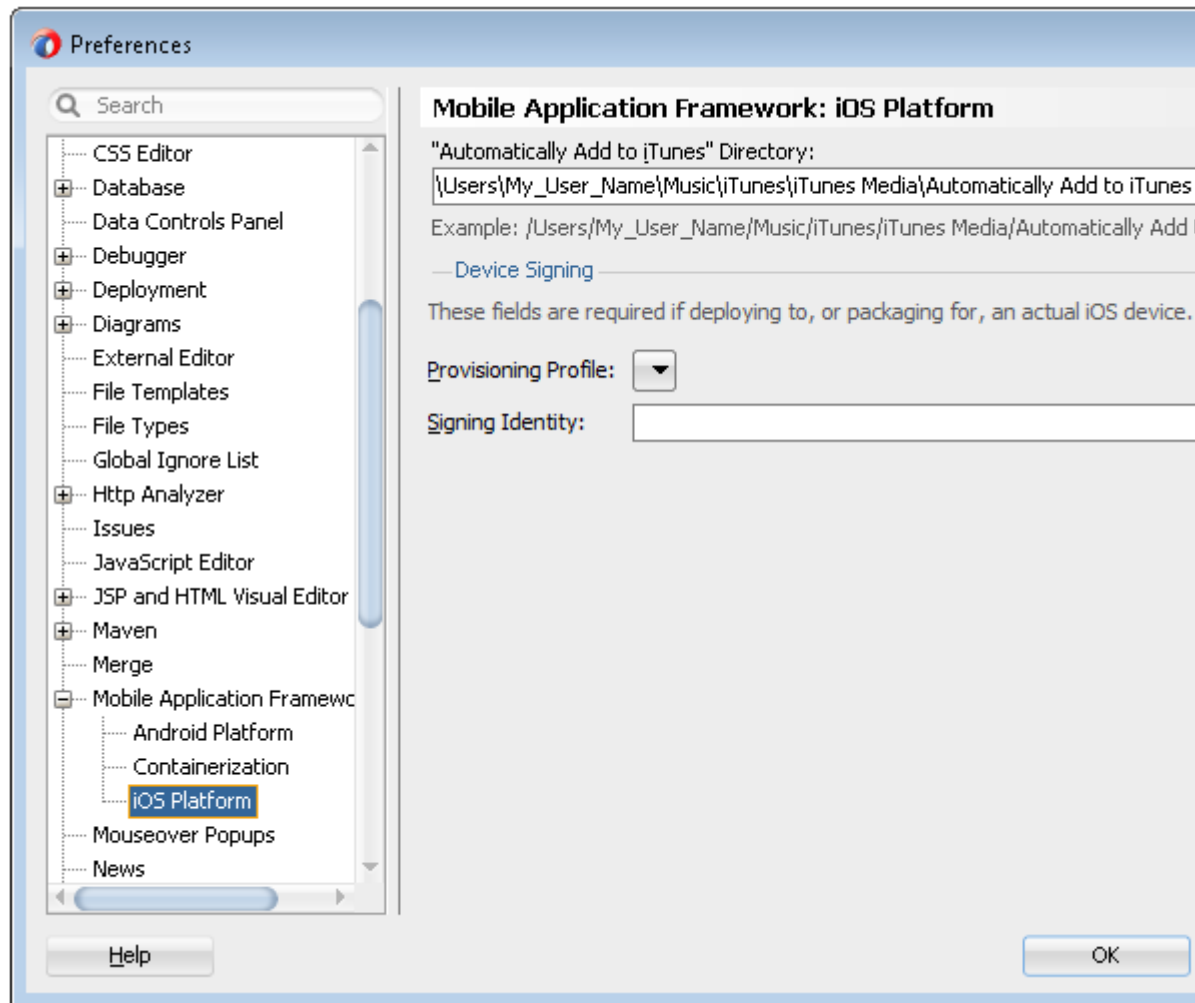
Preferences

Search

CSS Editor
Database
Data Controls Panel
Debugger
Deployment
Diagrams
External Editor
File Templates
File Types
Global Ignore List
Http Analyzer
Issues
JavaScript Editor
JSP and HTML Visual Editor
Maven
Merge
Mobile Application Framewc
Android Platform
Containerization
iOS Platform
Mouseover Popups
News

Mobile Application Framework: iOS Platform

"Automatically Add to iTunes" Directory:

\Users\My_User_Name\Music\iTunes\iTunes Media\Automatically Add to iTunes

Example: /Users/My_User_Name/Music/iTunes/iTunes Media/Automatically Add

Device Signing

These fields are required if deploying to, or packaging for, an actual iOS device.

Provisioning Profile:

Signing Identity:

Help

OK